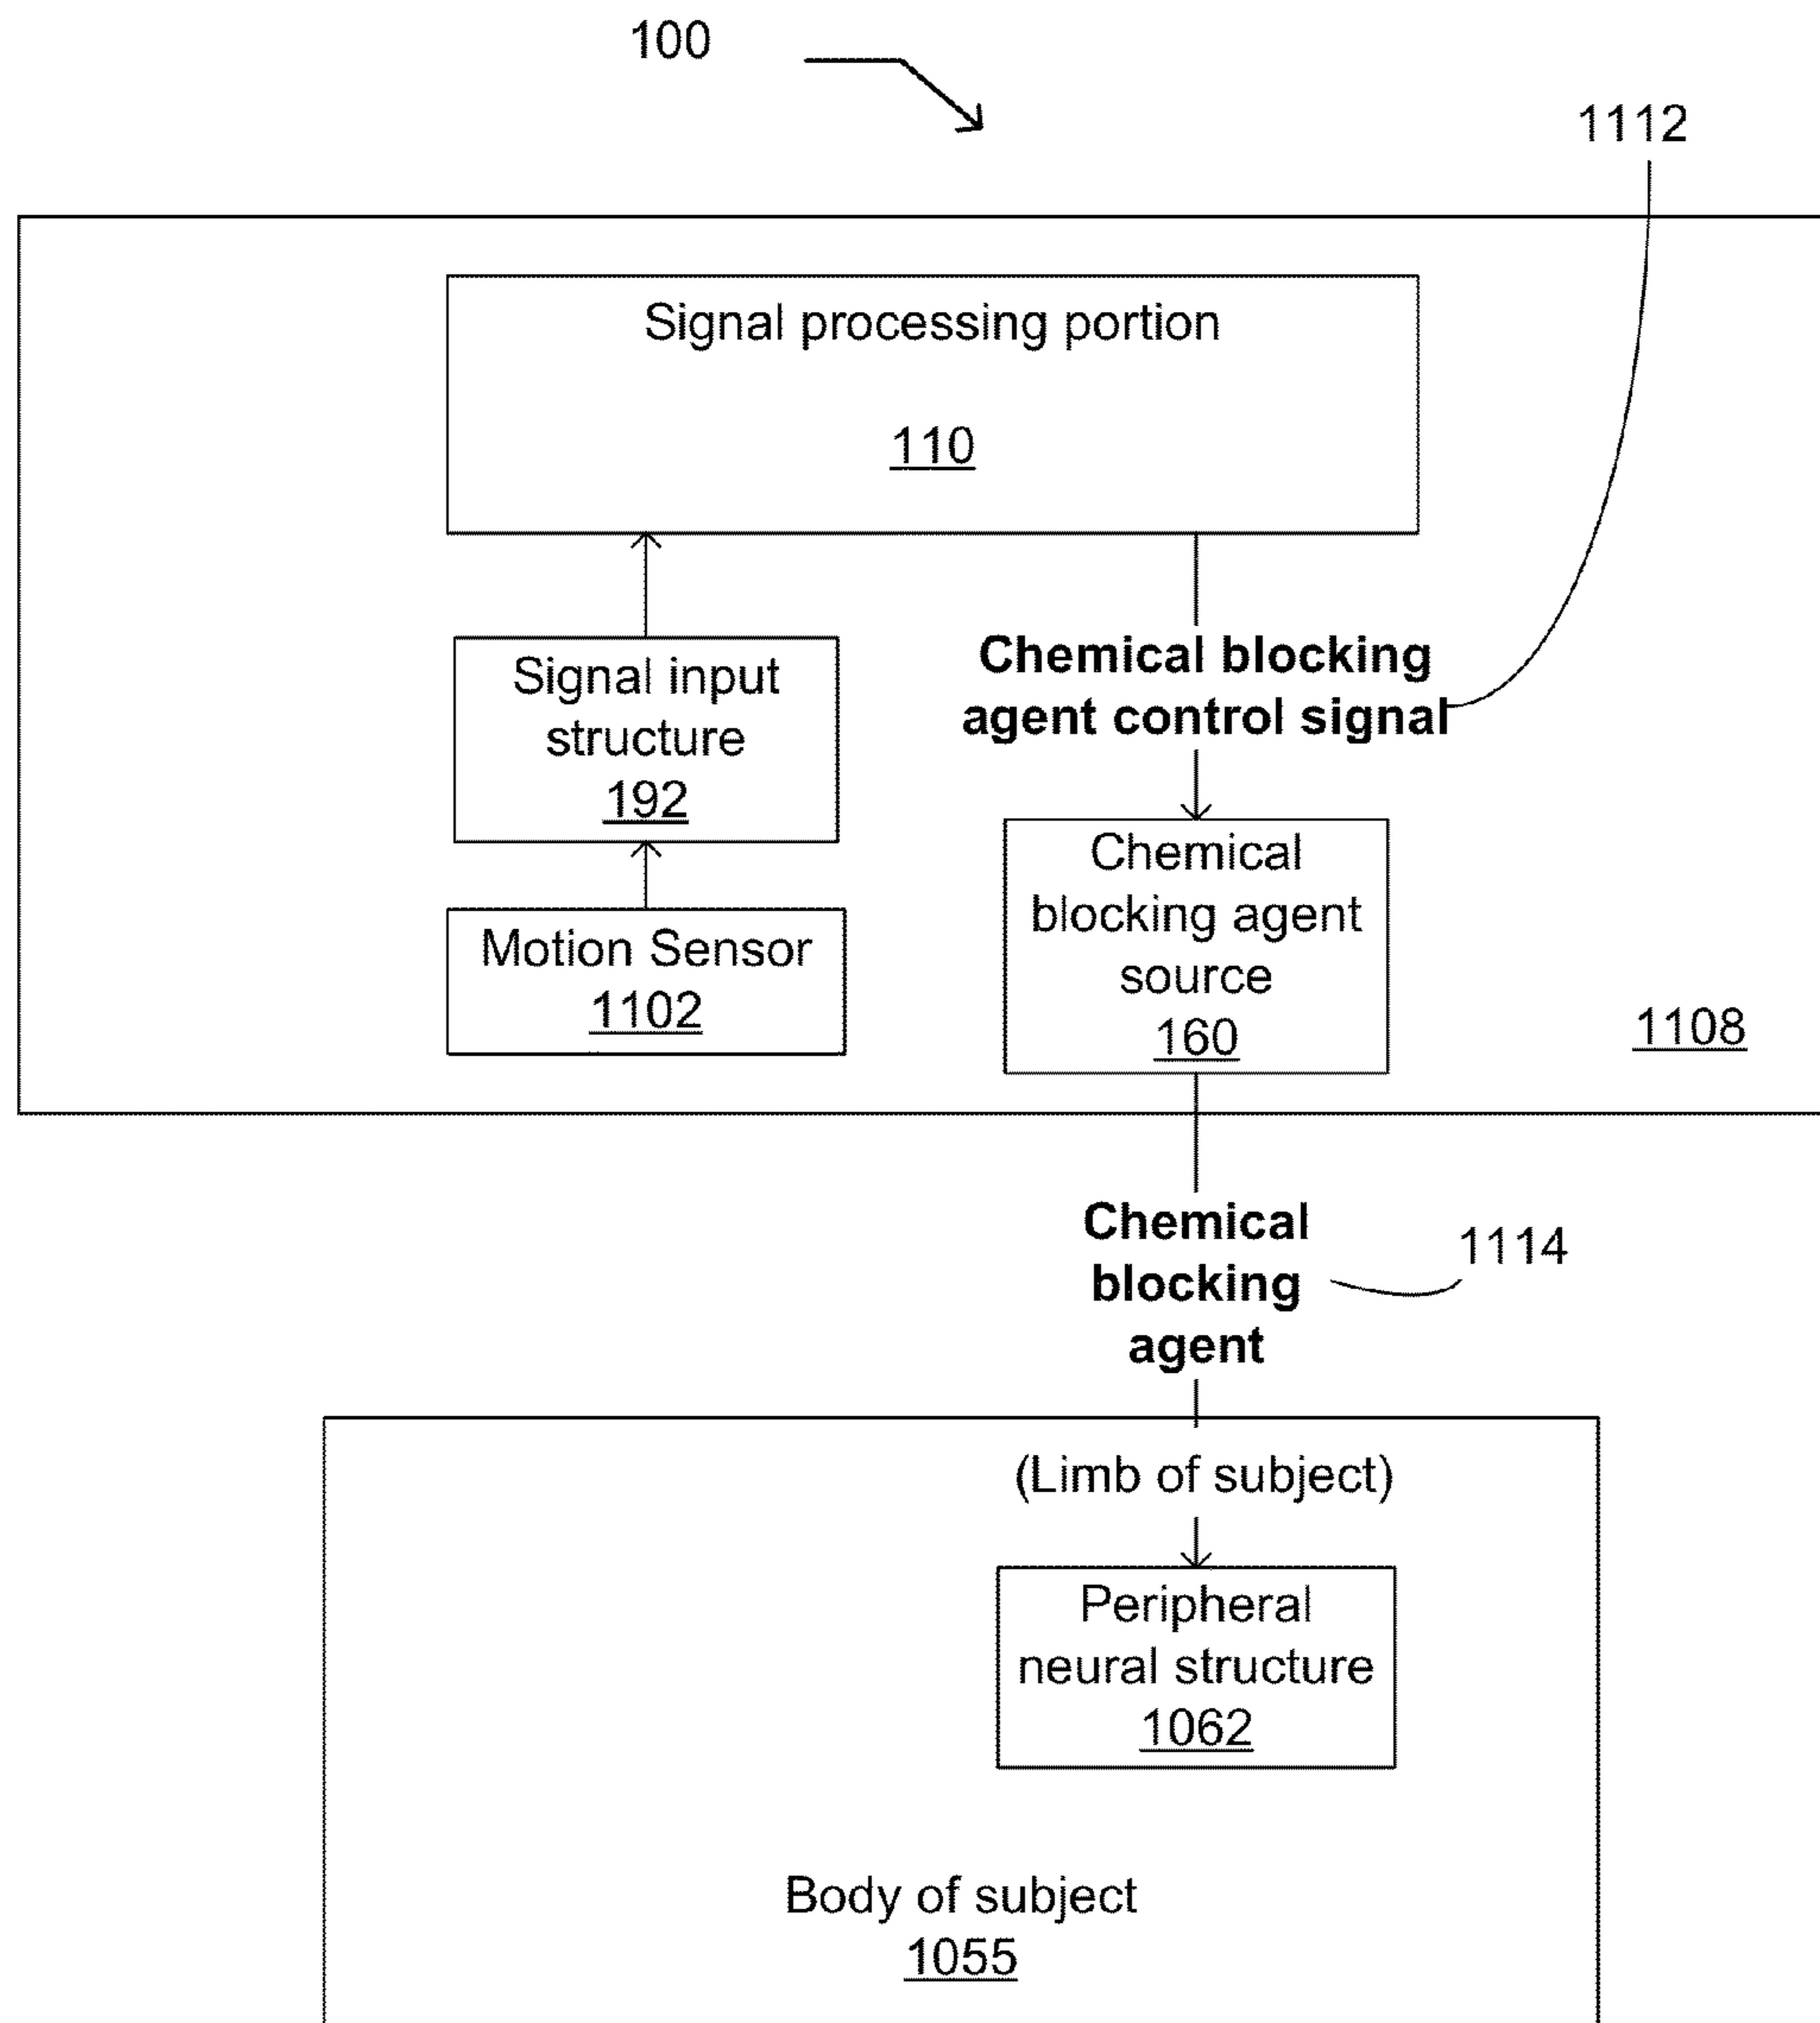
100

1112

Signal processing portion

110

Signal input structure
192

Chemical blocking agent control signal

Motion Sensor
1102

Chemical blocking agent source
160

1108

Chemical blocking agent

1114

(Limb of subject)

Peripheral neural structure
1062

Body of subject
1055